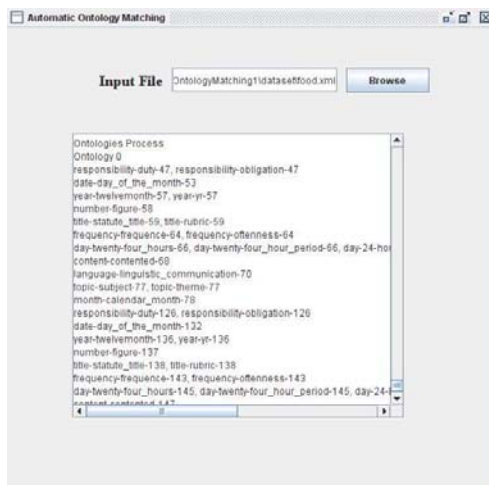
Automatic Ontology Matching

Input File OntologyMatching1\dataset\food.xml Browse

Ontologies Process
Ontology 0
responsibility-duty-47, responsibility-obligation-47
date-day_of_the_month-53
year-twelvemonth-57, year-yr-57
number-figure-58
title-statute_title-59, title-rubric-59
frequency-frequence-64, frequency-oftenness-64
day-twenty-four_hours-66, day-twenty-four_hour_period-66, day-24-ho
content-contented-68
language-linguistic_communication-70
topic-subject-77, topic-theme-77
month-calendar_month-78
responsibility-duty-126, responsibility-obligation-126
date-day_of_the_month-132
year-twelvemonth-136, year-yr-136
number-figure-137
title-statute_title-138, title-rubric-138
frequency-frequence-143, frequency-oftenness-143
day-twenty-four_hours-145, day-twenty-four_hour_period-145, day-24-
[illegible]